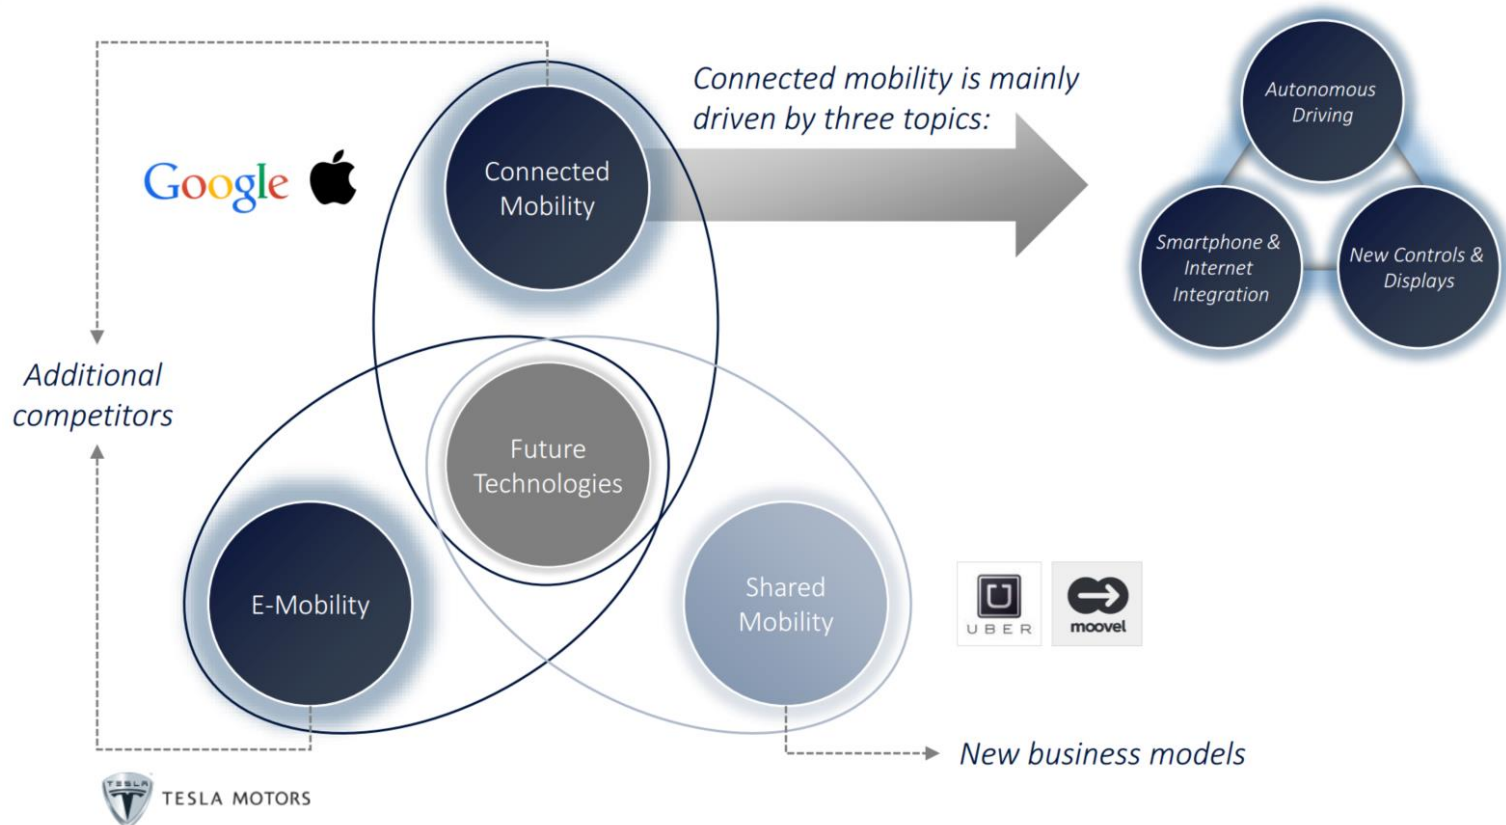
Connected mobility is mainly driven by three topics:

Google

Connected Mobility

Autonomous Driving

Smartphone & Internet Integration

New Controls & Displays

Additional competitors

Future Technologies

E-Mobility

Shared Mobility

UBER

moovel

New business models

TESLA

TESLA MOTORS